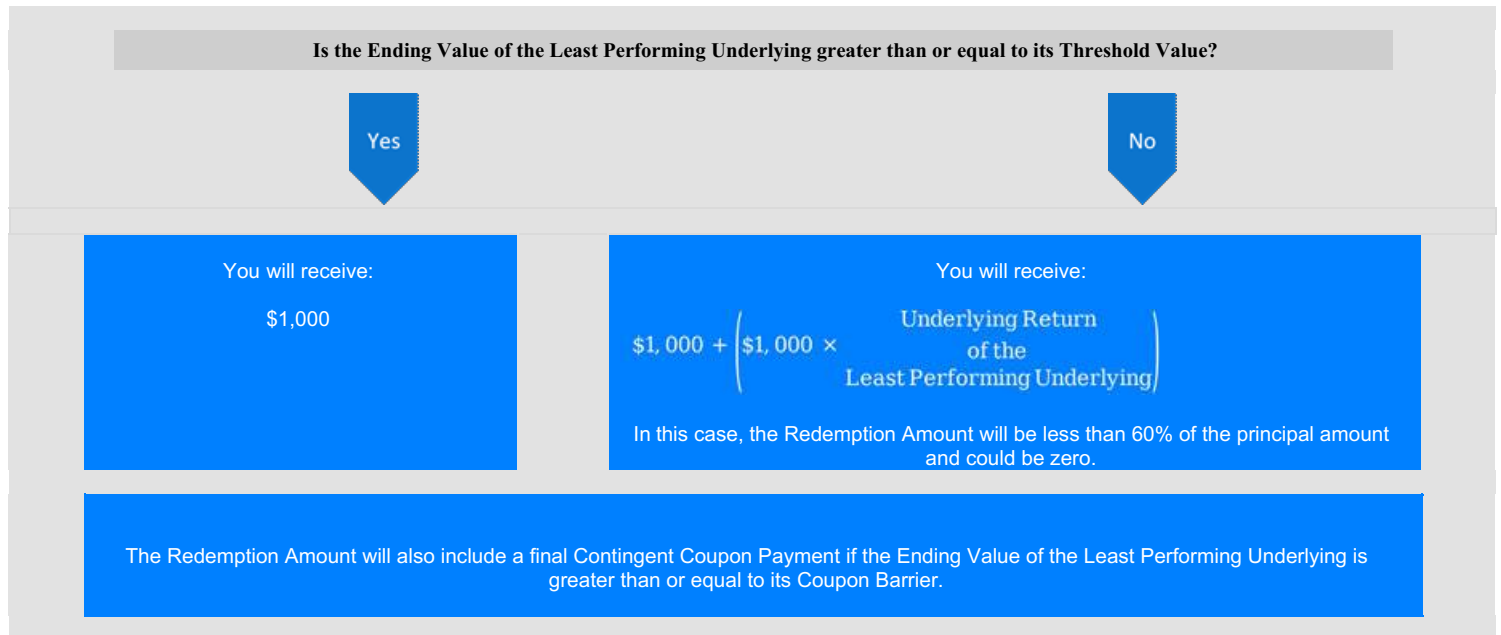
Is the Ending Value of the Least Performing Underlying greater than or equal to its Threshold Value?

Yes

No

You will receive:

$1,000

You will receive:

$\$1,000 + \left(\$1,000 \times \text{Underlying Return of the Least Performing Underlying}\right)$

In this case, the Redemption Amount will be less than 60% of the principal amount and could be zero.

The Redemption Amount will also include a final Contingent Coupon Payment if the Ending Value of the Least Performing Underlying is greater than or equal to its Coupon Barrier.